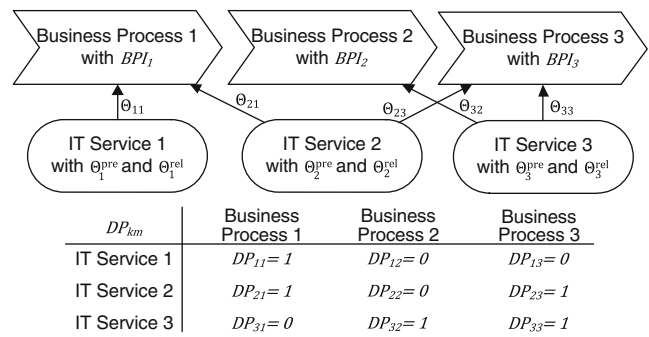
Business Process 1 with $BPI_1$

Business Process 2 with $BPI_2$

Business Process 3 with $BPI_3$

$\Theta_{11}$

$\Theta_{21}$

$\Theta_{23}$

$\Theta_{32}$

$\Theta_{33}$

IT Service 1 with $\Theta_1^{pre}$ and $\Theta_1^{rel}$

IT Service 2 with $\Theta_2^{pre}$ and $\Theta_2^{rel}$

IT Service 3 with $\Theta_3^{pre}$ and $\Theta_3^{rel}$

| $DP_{km}$ | Business Process 1 | Business Process 2 | Business Process 3 |
|---|---|---|---|
| IT Service 1 | $DP_{11}= 1$ | $DP_{12}= 0$ | $DP_{13}= 0$ |
| IT Service 2 | $DP_{21}= 1$ | $DP_{22}= 0$ | $DP_{23}= 1$ |
| IT Service 3 | $DP_{31}= 0$ | $DP_{32}= 1$ | $DP_{33}= 1$ |